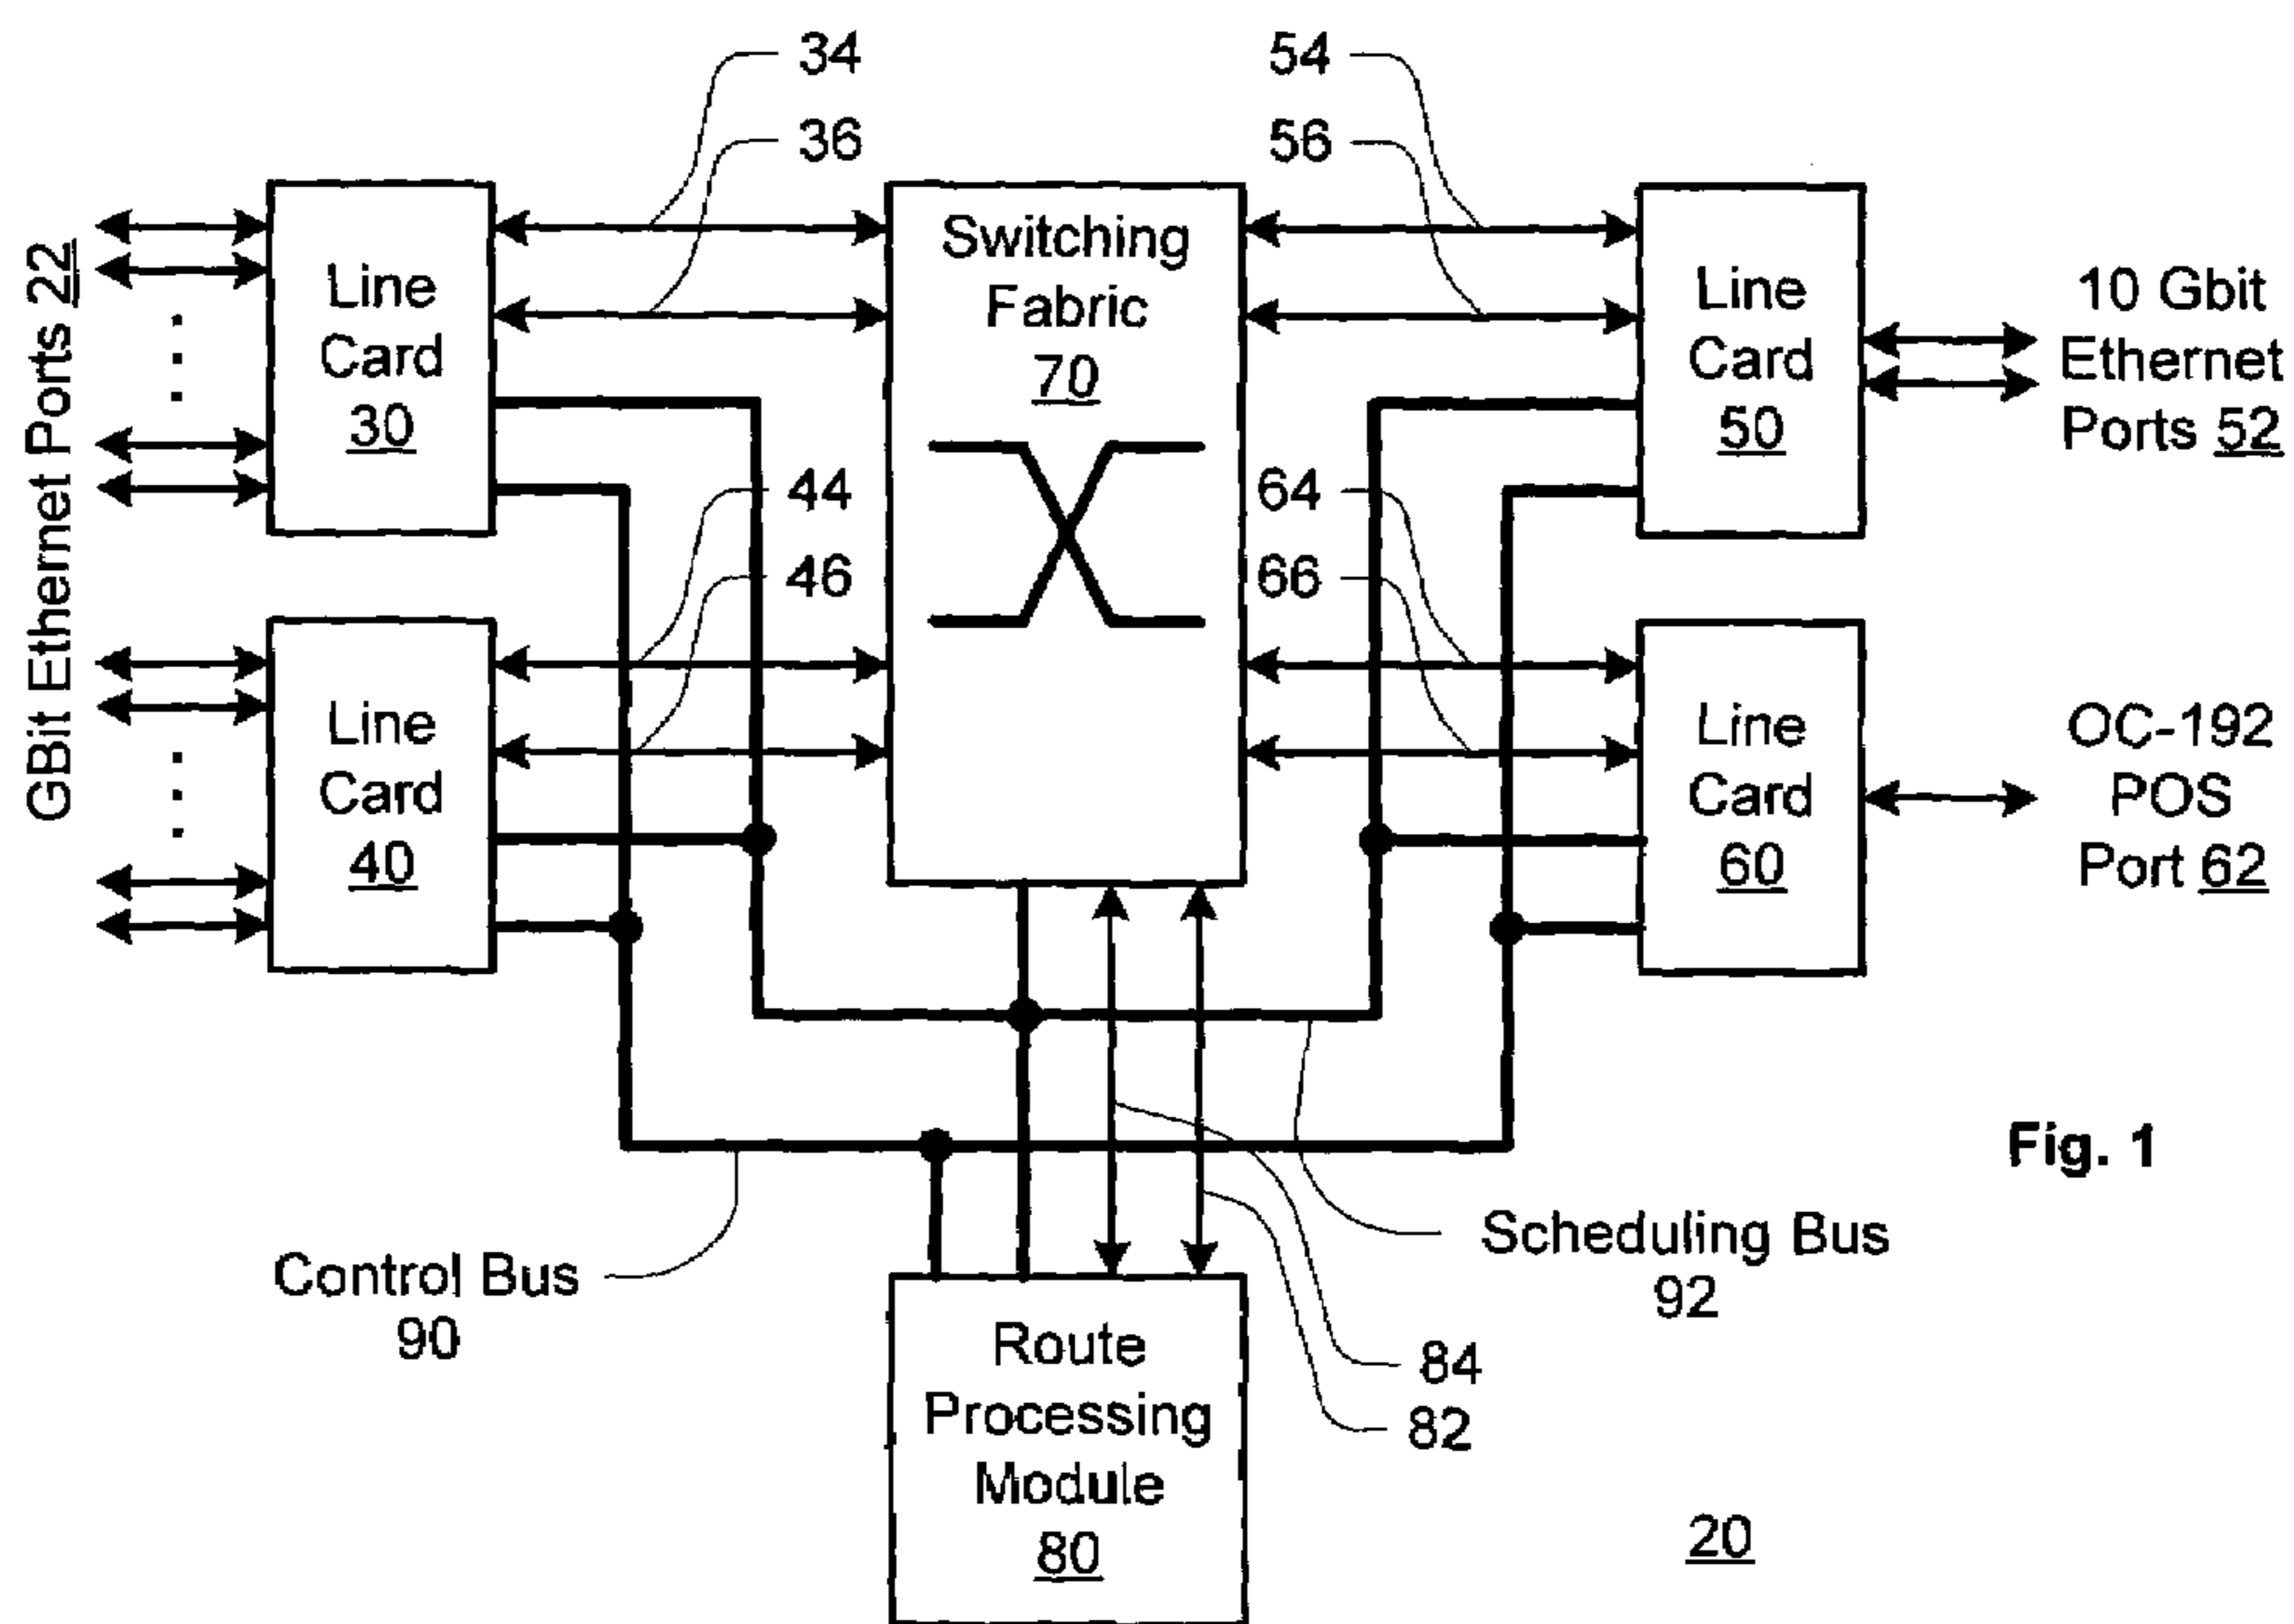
34
36
54
56

GBit Ethernet Ports 22

Line Card 30

Switching Fabric 70

Line Card 50

10 Gbit Ethernet Ports 52

44
46
64
66

Line Card 40

Line Card 60

OC-192 POS Port 62

Fig. 1

Control Bus 90

Scheduling Bus 92

84
82

Route Processing Module 80

20